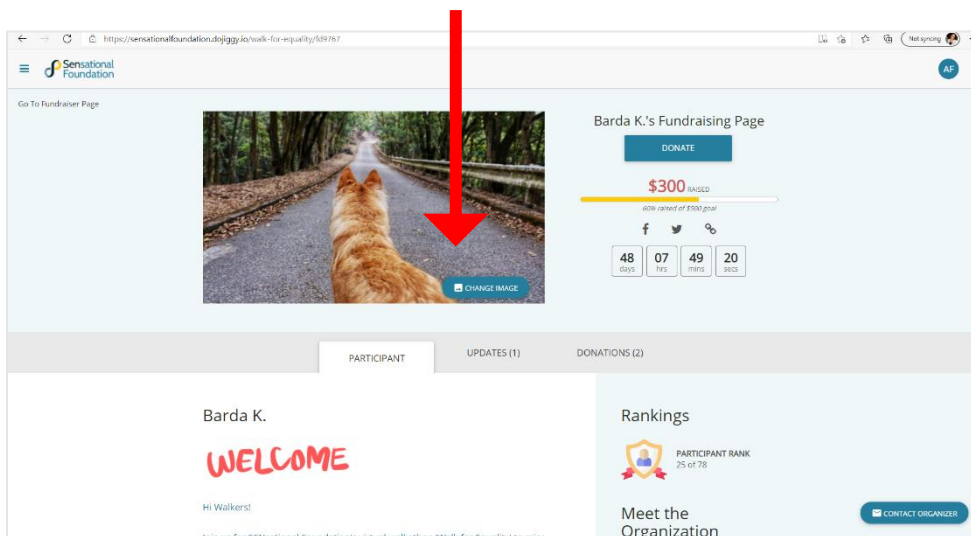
https://sensationalfoundation.dojiggy.io/walk-for-equality/fd9767

Not syncing

Sensational Foundation

AF

Go To Fundraiser Page

CHANGE IMAGE

Barda K.'s Fundraising Page

DONATE

$300 RAISED

60% raised of $500 goal

| 48 | 07 | 49 | 20 |
|---|---|---|---|
| days | hrs | mins | secs |

PARTICIPANT

UPDATES (1)

DONATIONS (2)

Barda K.

WELCOME

Hi Walkers!

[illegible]

Rankings

PARTICIPANT RANK
25 of 78

Meet the Organization

CONTACT ORGANIZER